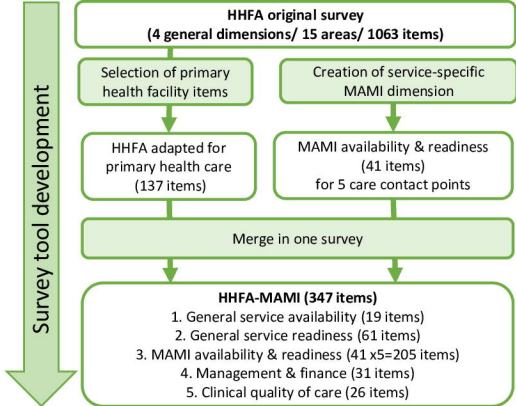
Survey tool development

HHFA original survey
(4 general dimensions/ 15 areas/ 1063 items)

Selection of primary health facility items

Creation of service-specific MAMI dimension

HHFA adapted for primary health care
(137 items)

MAMI availability & readiness
(41 items)
for 5 care contact points

Merge in one survey

HHFA-MAMI (347 items)
1. General service availability (19 items)
2. General service readiness (61 items)
3. MAMI availability & readiness (41 x5=205 items)
4. Management & finance (31 items)
5. Clinical quality of care (26 items)